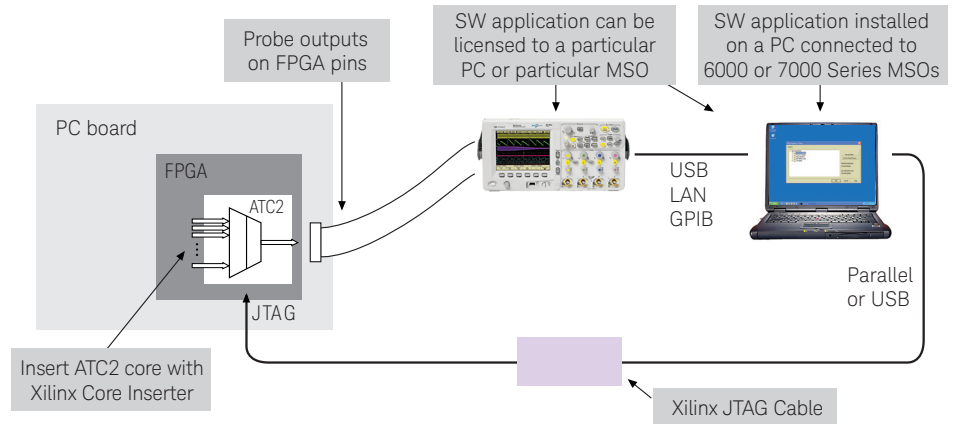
Probe outputs on FPGA pins

SW application can be licensed to a particular PC or particular MSO

SW application installed on a PC connected to 6000 or 7000 Series MSOs

PC board

FPGA

ATC2

JTAG

USB
LAN
GPIB

Parallel or USB

Insert ATC2 core with Xilinx Core Inserter

Xilinx JTAG Cable